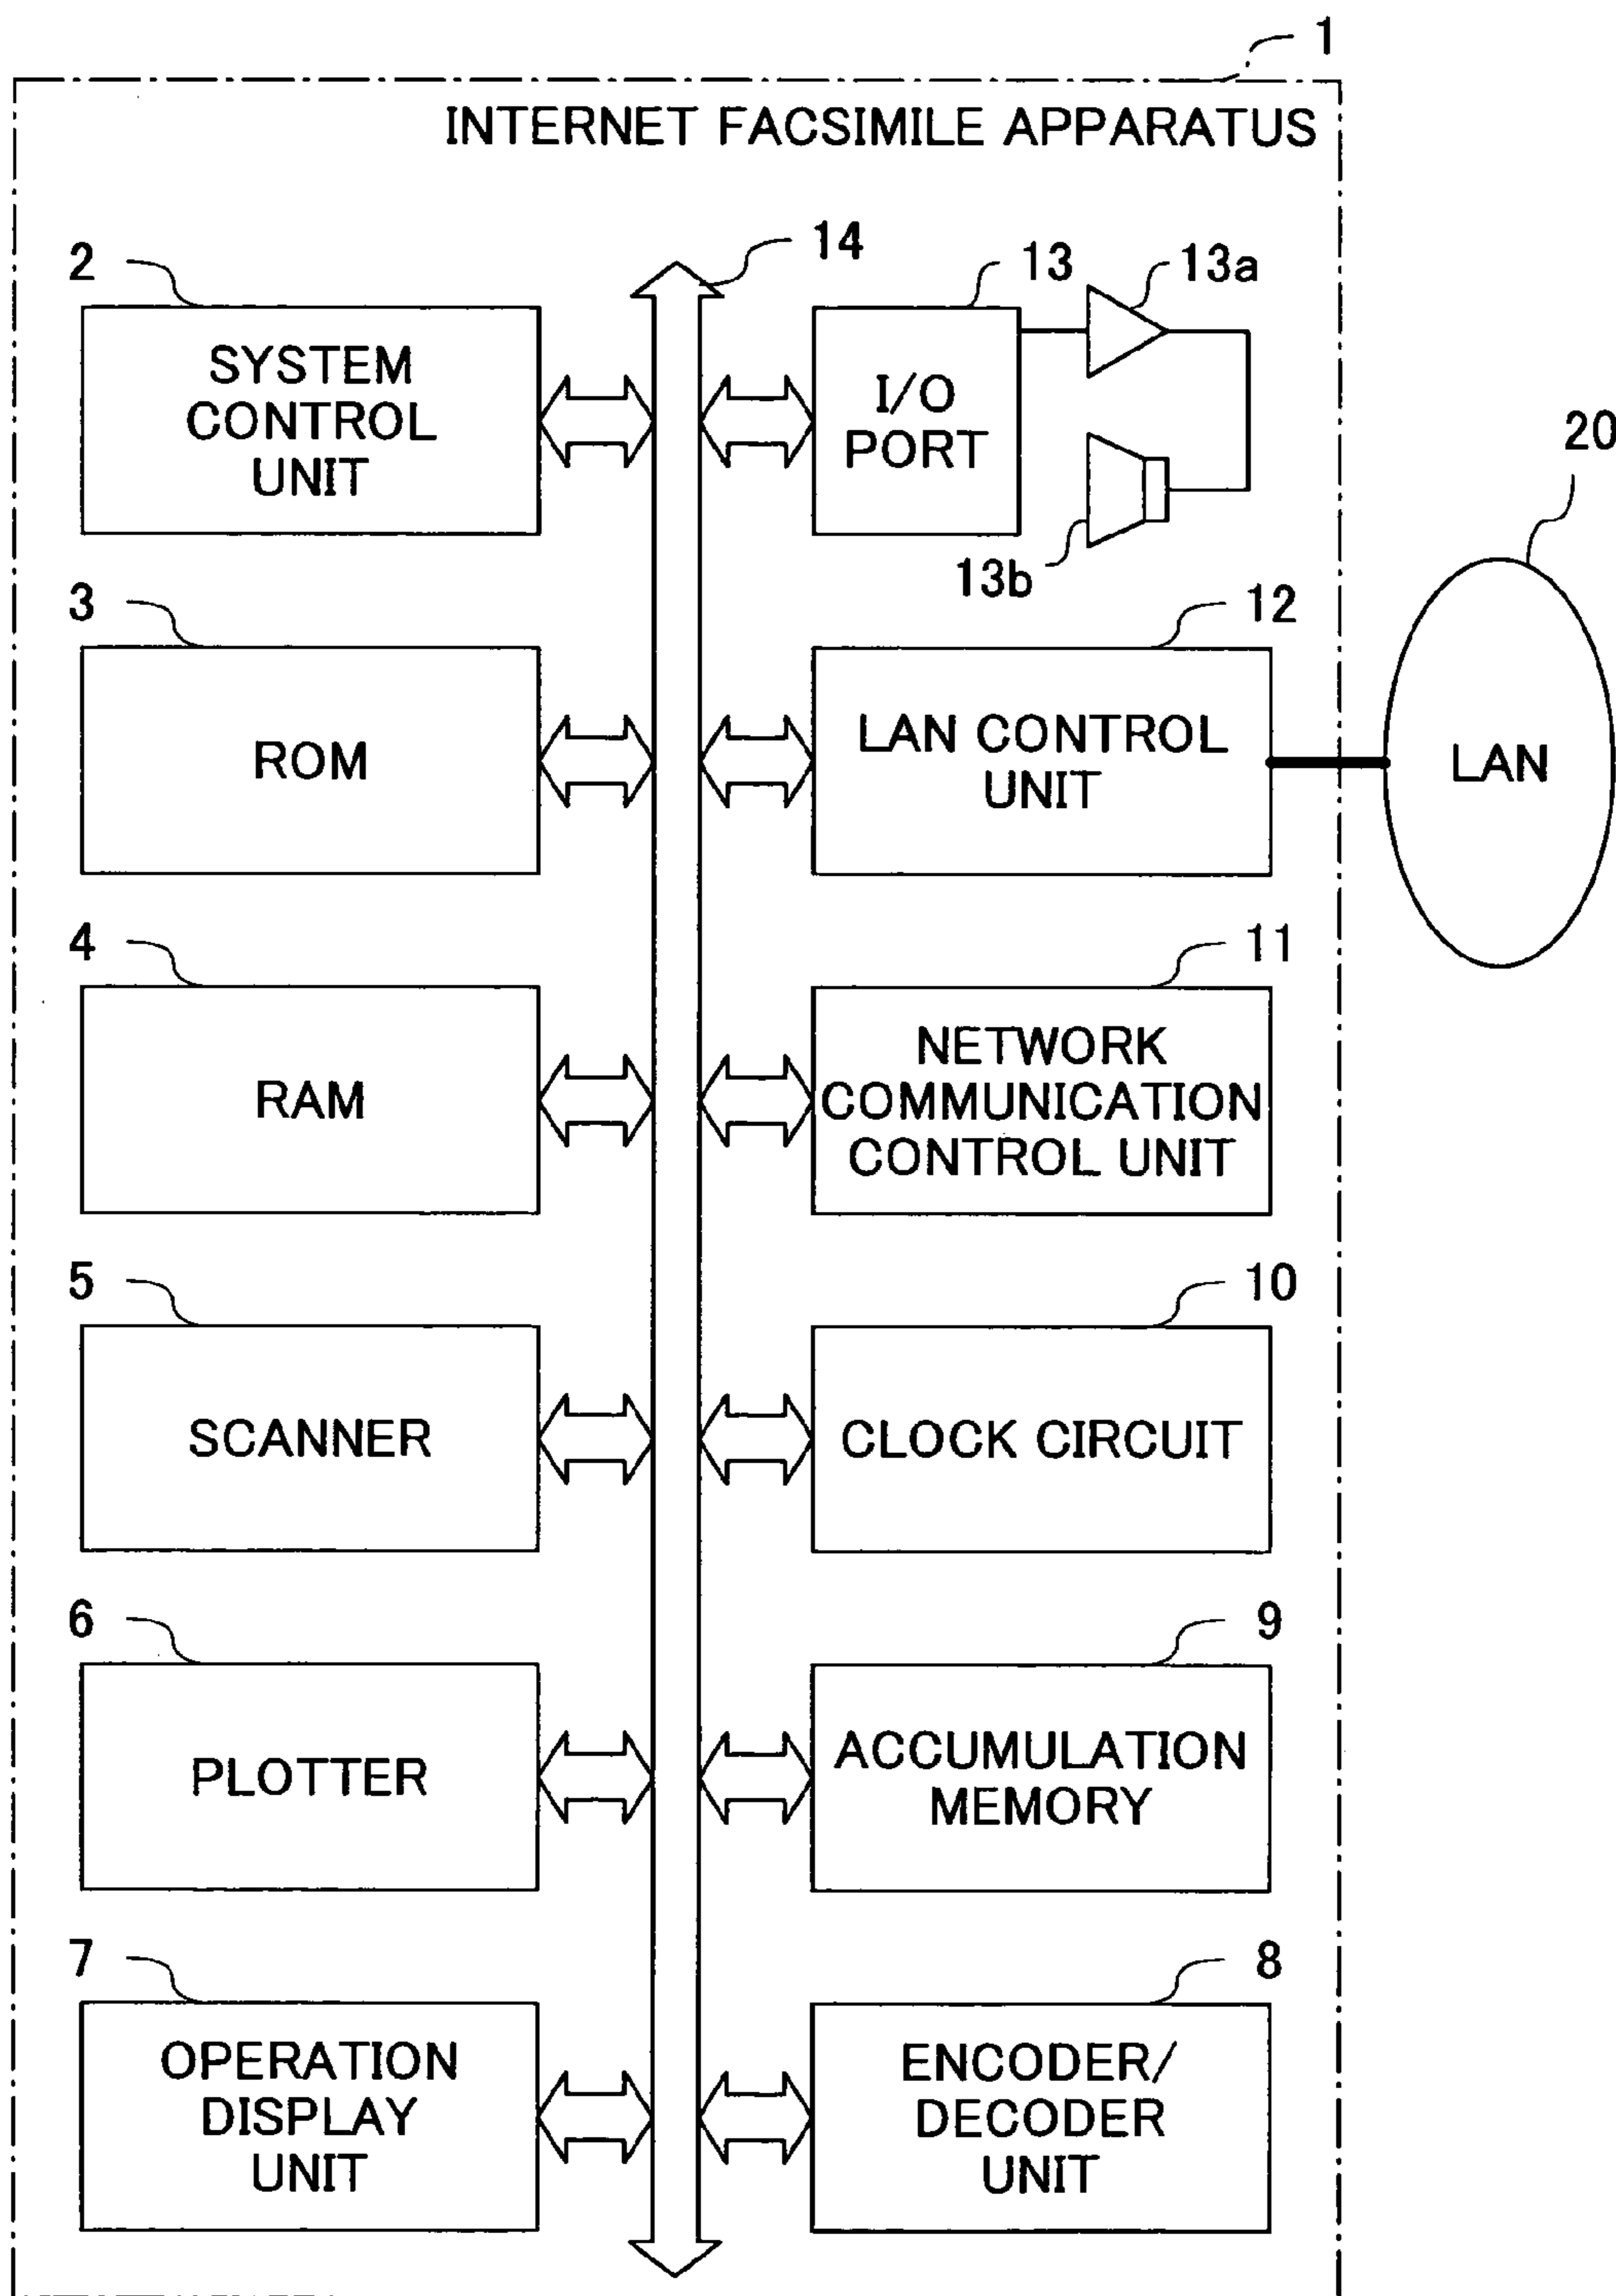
1

INTERNET FACSIMILE APPARATUS

14

2

SYSTEM CONTROL UNIT

13

13a

I/O PORT

13b

20

3

ROM

12

LAN CONTROL UNIT

LAN

4

RAM

11

NETWORK COMMUNICATION CONTROL UNIT

5

SCANNER

10

CLOCK CIRCUIT

6

PLOTTER

9

ACCUMULATION MEMORY

7

OPERATION DISPLAY UNIT

8

ENCODER/ DECODER UNIT